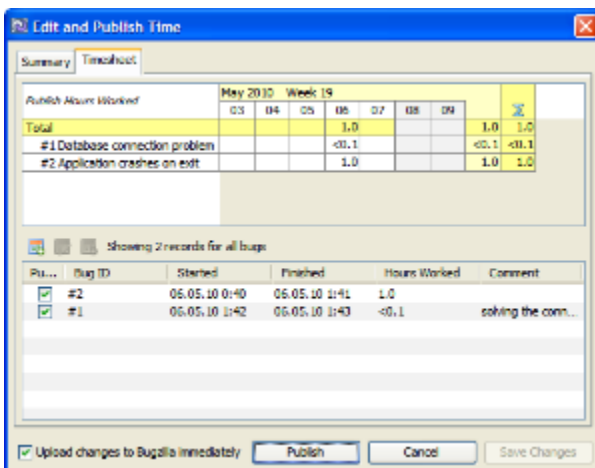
Edit and Publish Time

Summary | Timesheet

| Publish Hours Worked | May 2010 Week 19 03 | 04 | 05 | 06 | 07 | 08 | 09 | | Σ |
|---|---|---|---|---|---|---|---|---|---|
| Total | | | | 1.0 | | | | 1.0 | 1.0 |
| #1 Database connection problem | | | | <0.1 | | | | <0.1 | <0.1 |
| #2 Application crashes on exit | | | | 1.0 | | | | 1.0 | 1.0 |

Showing 2 records for all bugs

| Pu... | Bug ID | Started | Finished | Hours Worked | Comment |
|---|---|---|---|---|---|
| ☑ | #2 | 06.05.10 0:40 | 06.05.10 1:41 | 1.0 | |
| ☑ | #1 | 06.05.10 1:42 | 06.05.10 1:43 | <0.1 | solving the conn... |

☑ Upload changes to Bugzilla immediately
Publish
Cancel
Save Changes